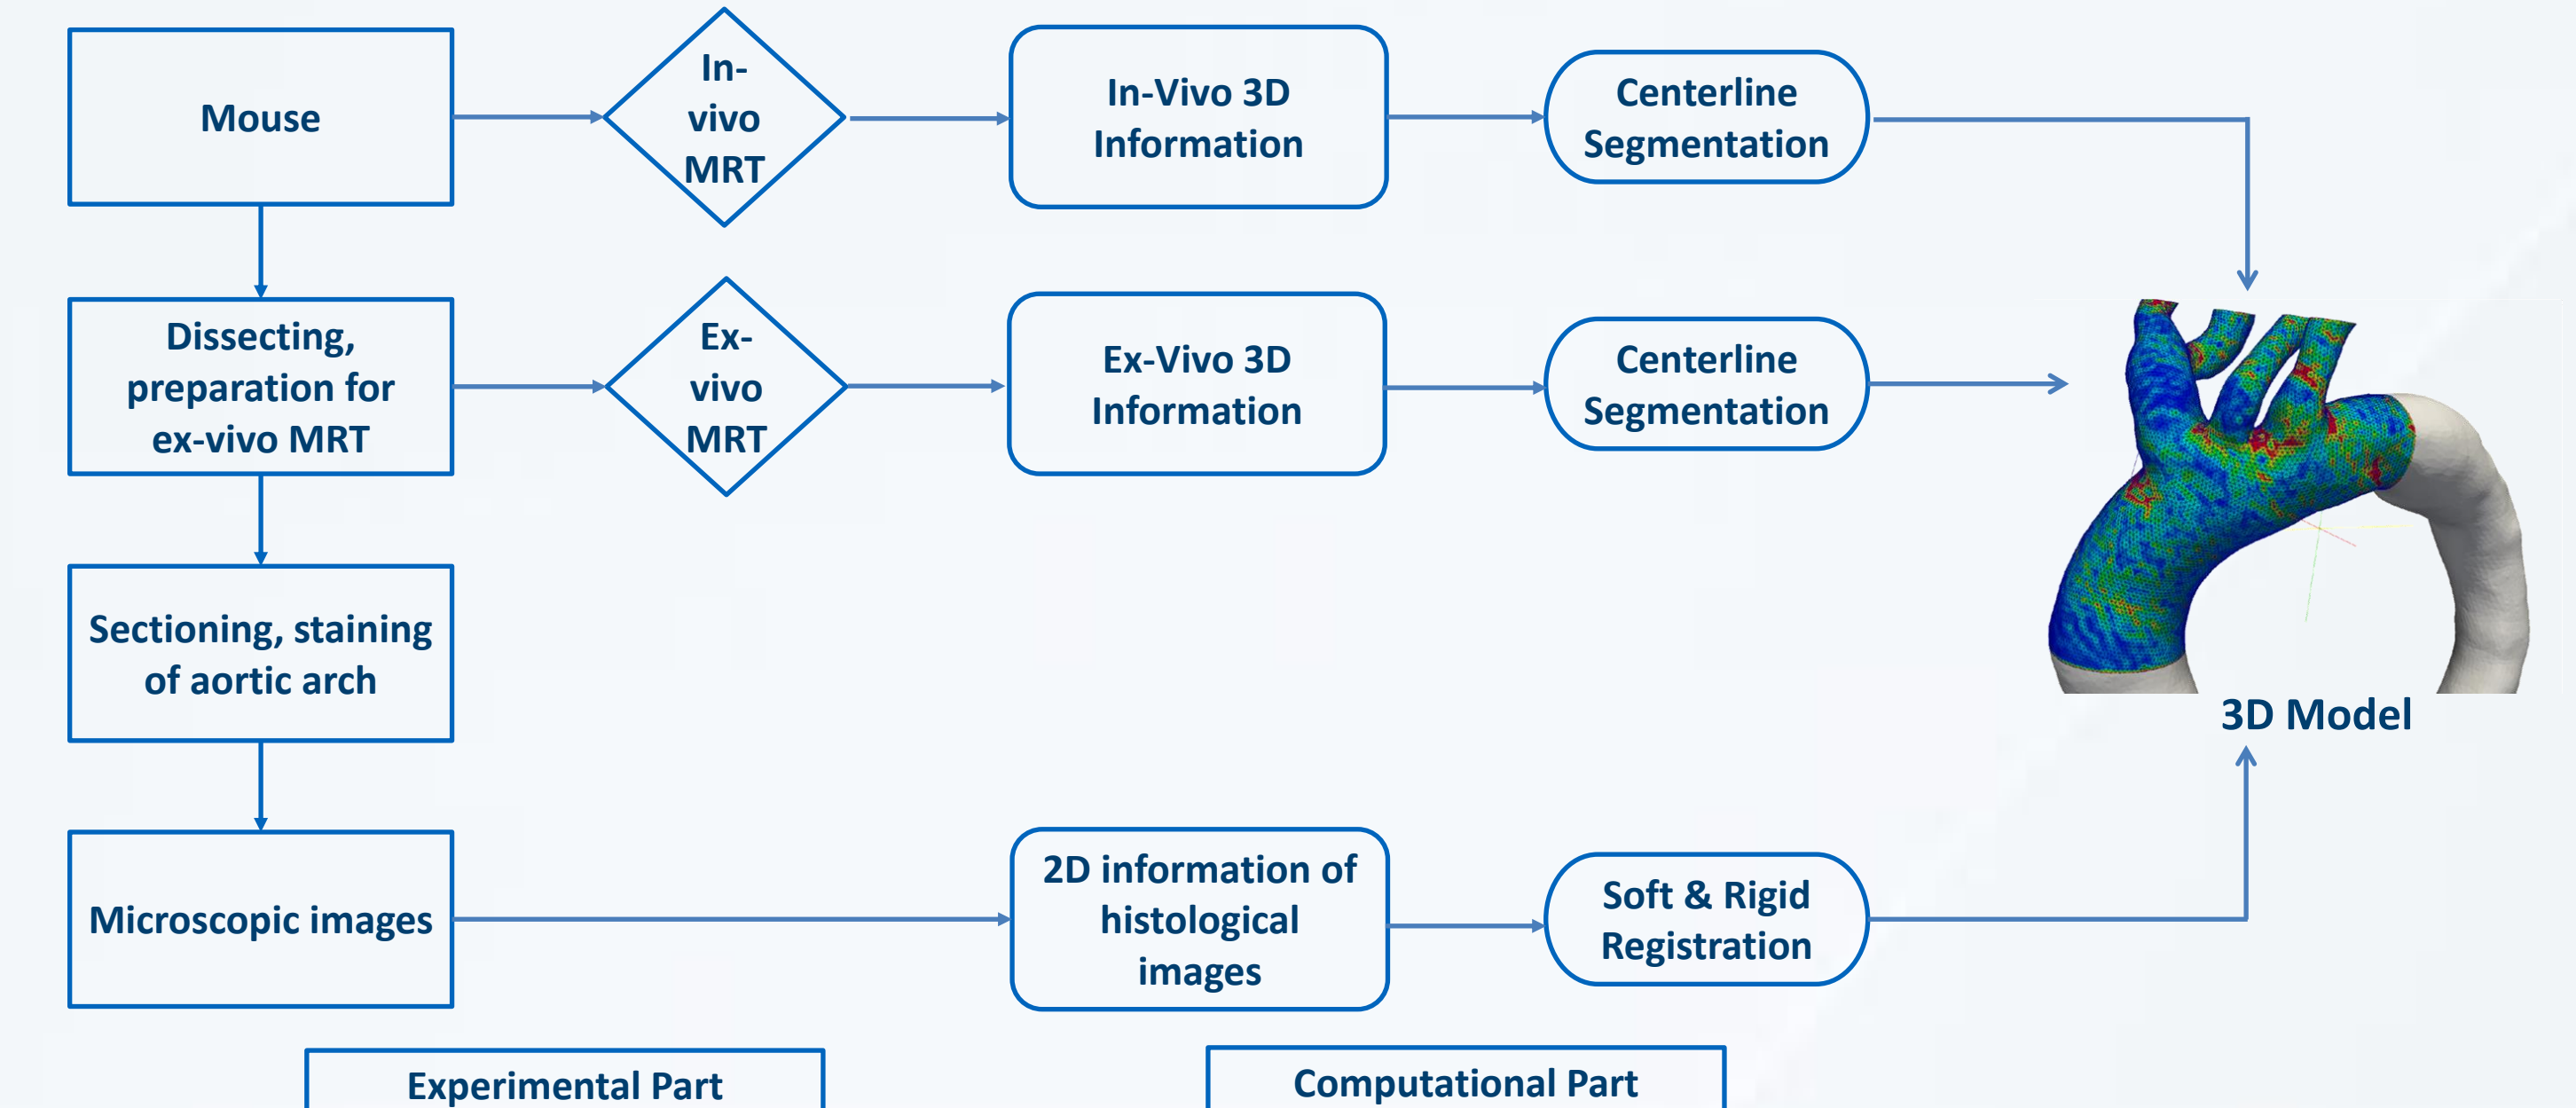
Mouse

In-vivo MRT

In-Vivo 3D Information

Centerline Segmentation

Dissecting, preparation for ex-vivo MRT

Ex-vivo MRT

Ex-Vivo 3D Information

Centerline Segmentation

Sectioning, staining of aortic arch

3D Model

Microscopic images

2D information of histological images

Soft & Rigid Registration

Experimental Part

Computational Part